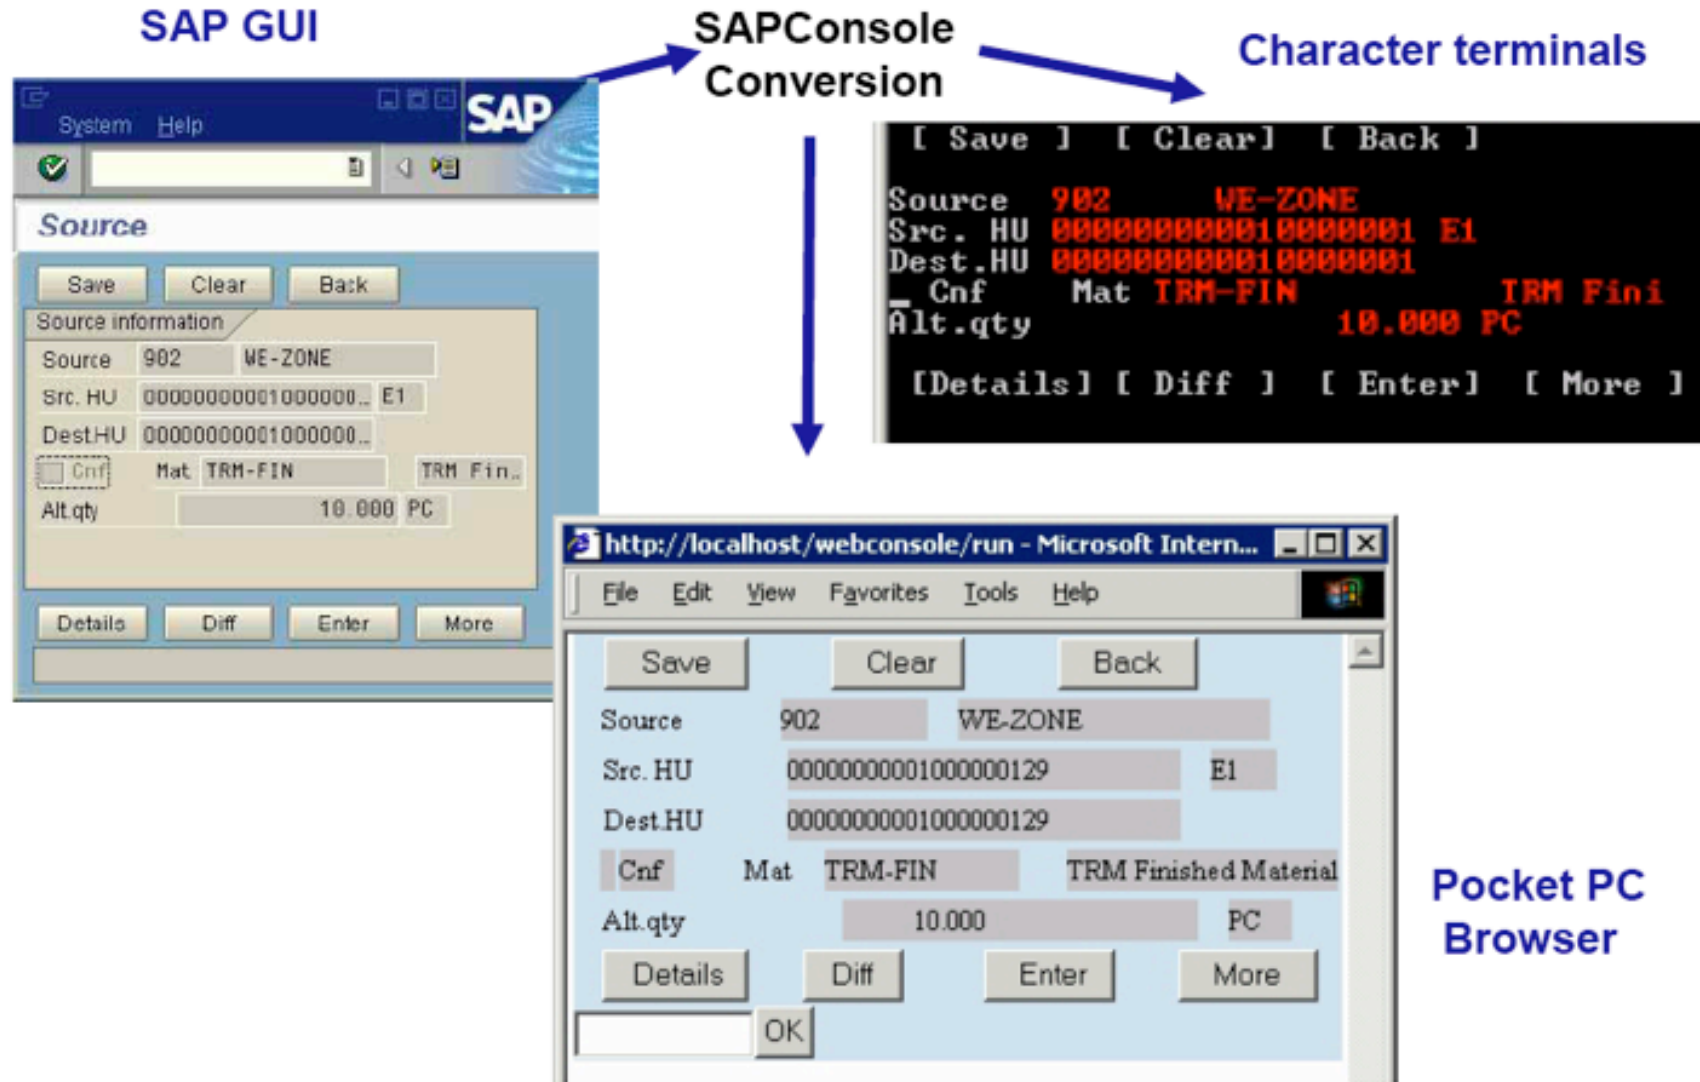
SAP GUI

SAPConsole Conversion

Character terminals

System Help

SAP

Source

Save Clear Back

Source information

Source 902 WE-ZONE

Src. HU 00000000001000000.. E1

Dest.HU 00000000001000000..

Cnf Mat TRM-FIN TRM Fin..

Alt.qty 10.000 PC

Details Diff Enter More

[ Save ] [ Clear] [ Back ]

Source 902 WE-ZONE
Src. HU 00000000001000001 E1
Dest.HU 00000000001000001
_ Cnf Mat TRM-FIN TRM Fini
Alt.qty 10.000 PC

[Details] [ Diff ] [ Enter] [ More ]

http://localhost/webconsole/run - Microsoft Intern...

File Edit View Favorites Tools Help

Save Clear Back

Source 902 WE-ZONE

Src. HU 00000000001000000129 E1

Dest.HU 00000000001000000129

Cnf Mat TRM-FIN TRM Finished Material

Alt.qty 10.000 PC

Details Diff Enter More

OK

Pocket PC Browser